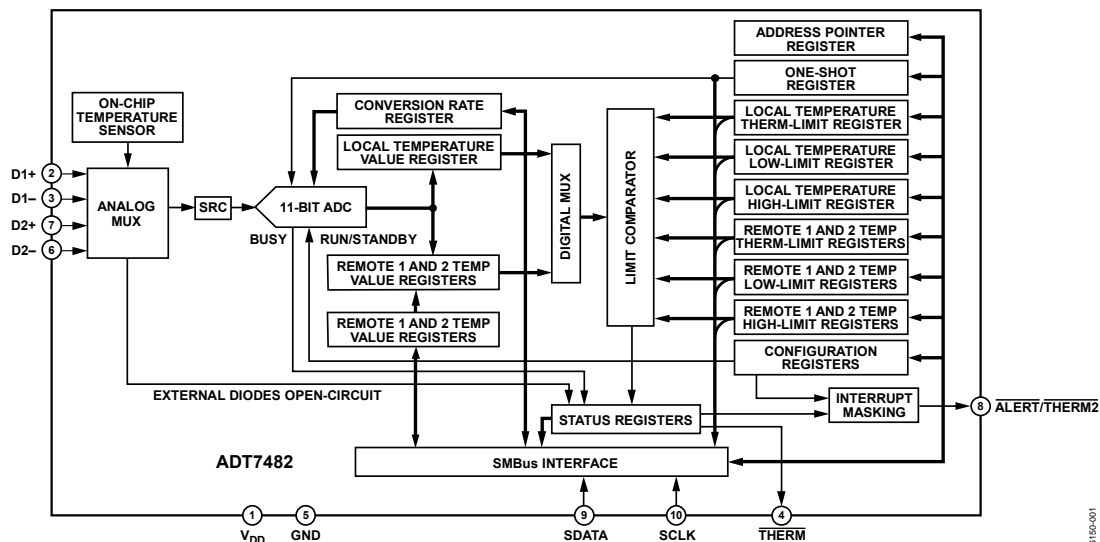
ADDRESS POINTER REGISTER

ONE-SHOT REGISTER

ON-CHIP TEMPERATURE SENSOR

CONVERSION RATE REGISTER

LOCAL TEMPERATURE THERM-LIMIT REGISTER

LOCAL TEMPERATURE VALUE REGISTER

LOCAL TEMPERATURE LOW-LIMIT REGISTER

D1+ 2

D1– 3

D2+ 7

D2– 6

ANALOG MUX

SRC

11-BIT ADC

DIGITAL MUX

LIMIT COMPARATOR

LOCAL TEMPERATURE HIGH-LIMIT REGISTER

BUSY

RUN/STANDBY

REMOTE 1 AND 2 TEMP THERM-LIMIT REGISTERS

REMOTE 1 AND 2 TEMP VALUE REGISTERS

REMOTE 1 AND 2 TEMP LOW-LIMIT REGISTERS

REMOTE 1 AND 2 TEMP VALUE REGISTERS

REMOTE 1 AND 2 TEMP HIGH-LIMIT REGISTERS

CONFIGURATION REGISTERS

EXTERNAL DIODES OPEN-CIRCUIT

INTERRUPT MASKING

8 $\overline{ALERT}/\overline{THERM2}$

STATUS REGISTERS

ADT7482

SMBus INTERFACE

1 $V_{DD}$

5 GND

9 SDATA

10 SCLK

4 $\overline{THERM}$

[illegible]150-001